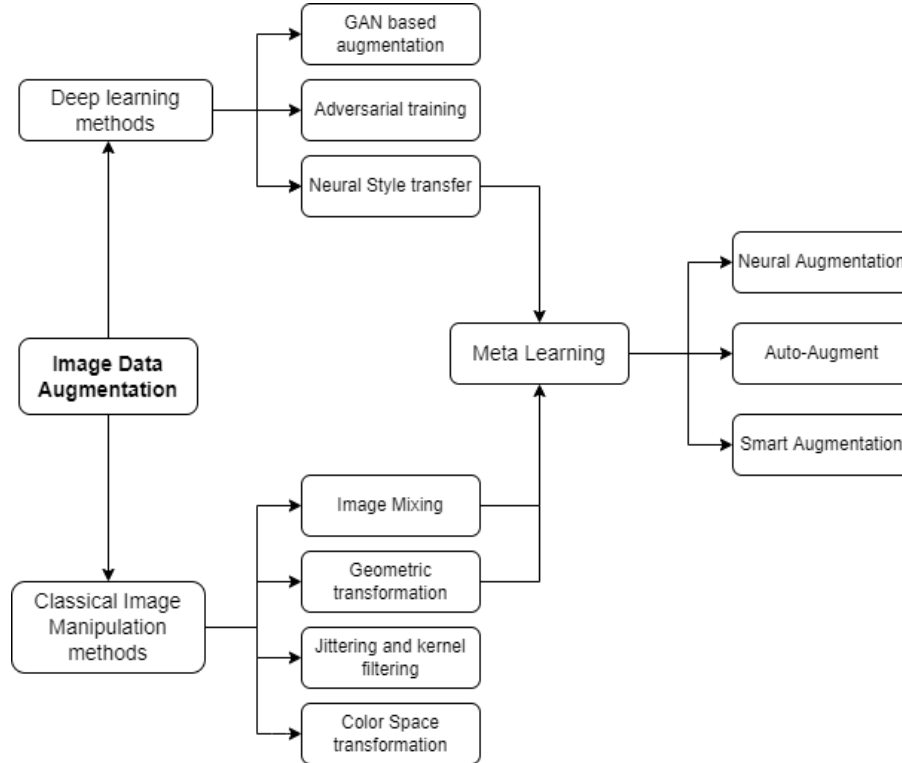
Image Data Augmentation

Deep learning methods

GAN based augmentation

Adversarial training

Neural Style transfer

Classical Image Manipulation methods

Image Mixing

Geometric transformation

Jittering and kernel filtering

Color Space transformation

Meta Learning

Neural Augmentation

Auto-Augment

Smart Augmentation